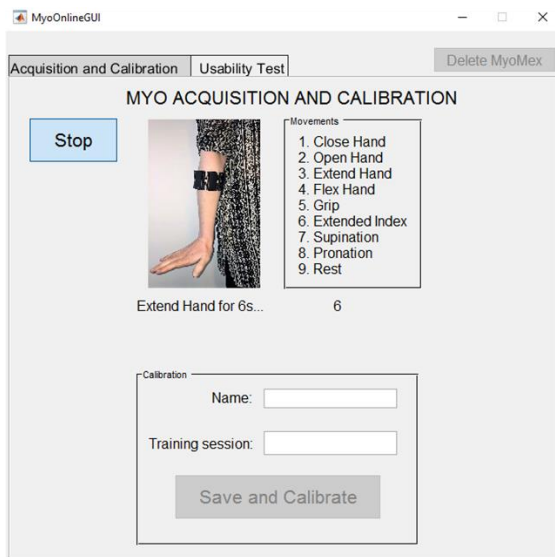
MyoOnlineGUI

Acquisition and Calibration | Usability Test

Delete MyoMex

MYO ACQUISITION AND CALIBRATION

Stop

Movements
1. Close Hand
2. Open Hand
3. Extend Hand
4. Flex Hand
5. Grip
6. Extended Index
7. Supination
8. Pronation
9. Rest

Extend Hand for 6s...

6

Calibration

Name:

Training session:

Save and Calibrate